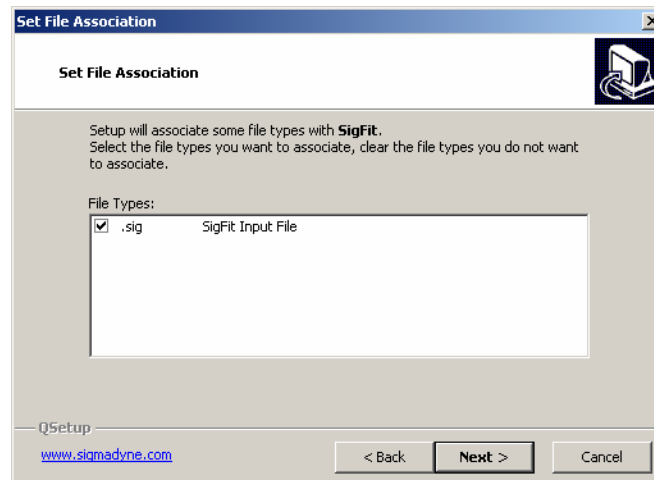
Set File Association

Set File Association

Setup will associate some file types with **SigFit**.
Select the file types you want to associate, clear the file types you do not want to associate.

File Types:

| | | |
|---|---|---|
| ☑ | .sig | SigFit Input File |

QSetup

www.sigmadyne.com

< Back

Next >

Cancel